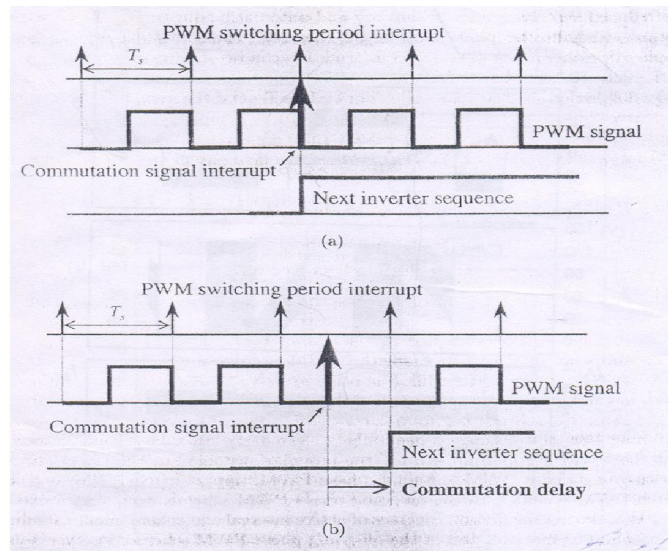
PWM switching period interrupt

$T_s$

PWM signal

Commutation signal interrupt

Next inverter sequence

(a)

PWM switching period interrupt

$T_s$

PWM signal

Commutation signal interrupt

Next inverter sequence

Commutation delay

(b)